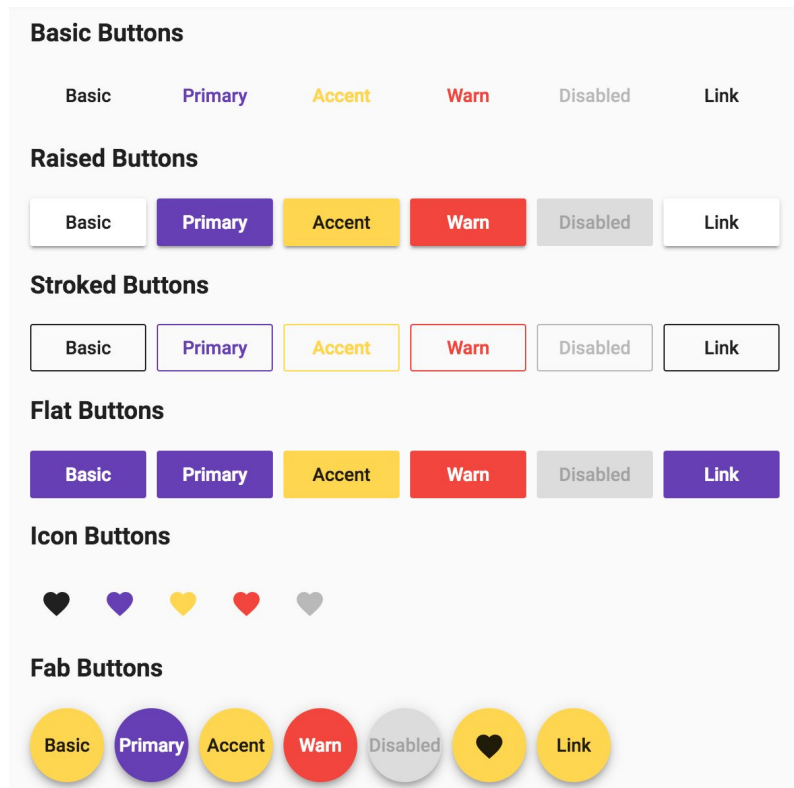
Basic Buttons

Basic Primary Accent Warn Disabled Link

Raised Buttons

Basic Primary Accent Warn Disabled Link

Stroked Buttons

Basic Primary Accent Warn Disabled Link

Flat Buttons

Basic Primary Accent Warn Disabled Link

Icon Buttons

Fab Buttons

Basic Primary Accent Warn Disabled Link